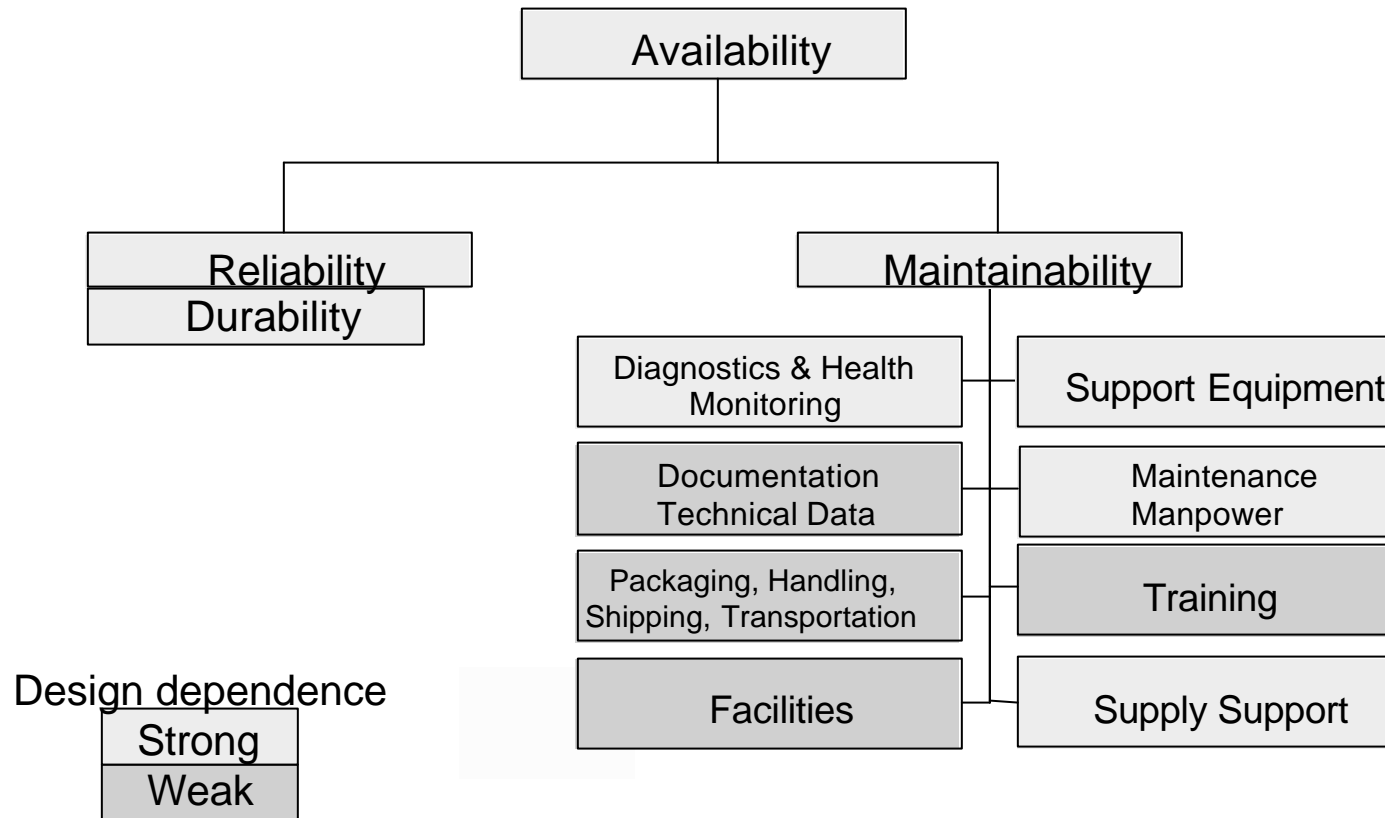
Availability

Reliability

Durability

Maintainability

Diagnostics & Health Monitoring

Support Equipment

Documentation Technical Data

Maintenance Manpower

Packaging, Handling, Shipping, Transportation

Training

Facilities

Supply Support

Design dependence

Strong

Weak